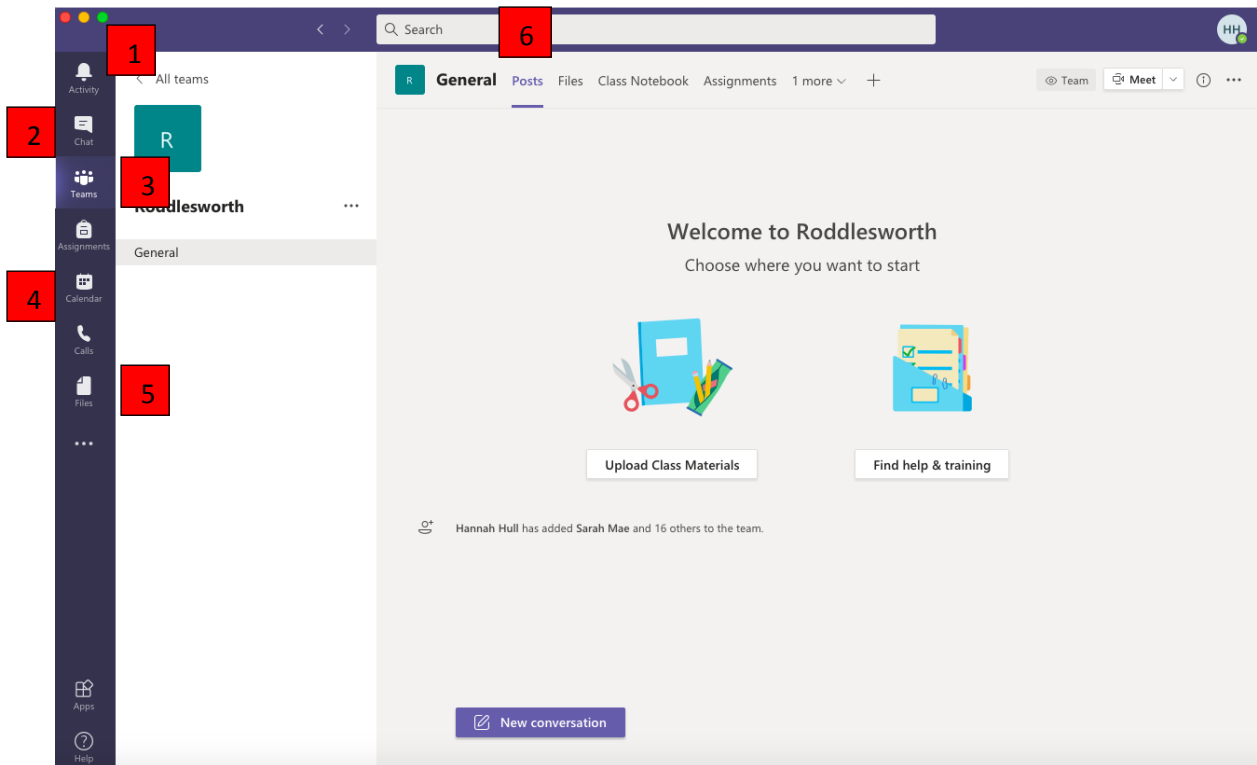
Search
6
HH
1
Activity
2
Chat
Teams
3
Assignments
4
Calendar
Calls
5
Files
...
Apps
Help

All teams
R
Roddlesworth ...
General

R General Posts Files Class Notebook Assignments 1 more +
Team Meet

Welcome to Roddlesworth
Choose where you want to start

Upload Class Materials
Find help & training

Hannah Hull has added Sarah Mae and 16 others to the team.

New conversation